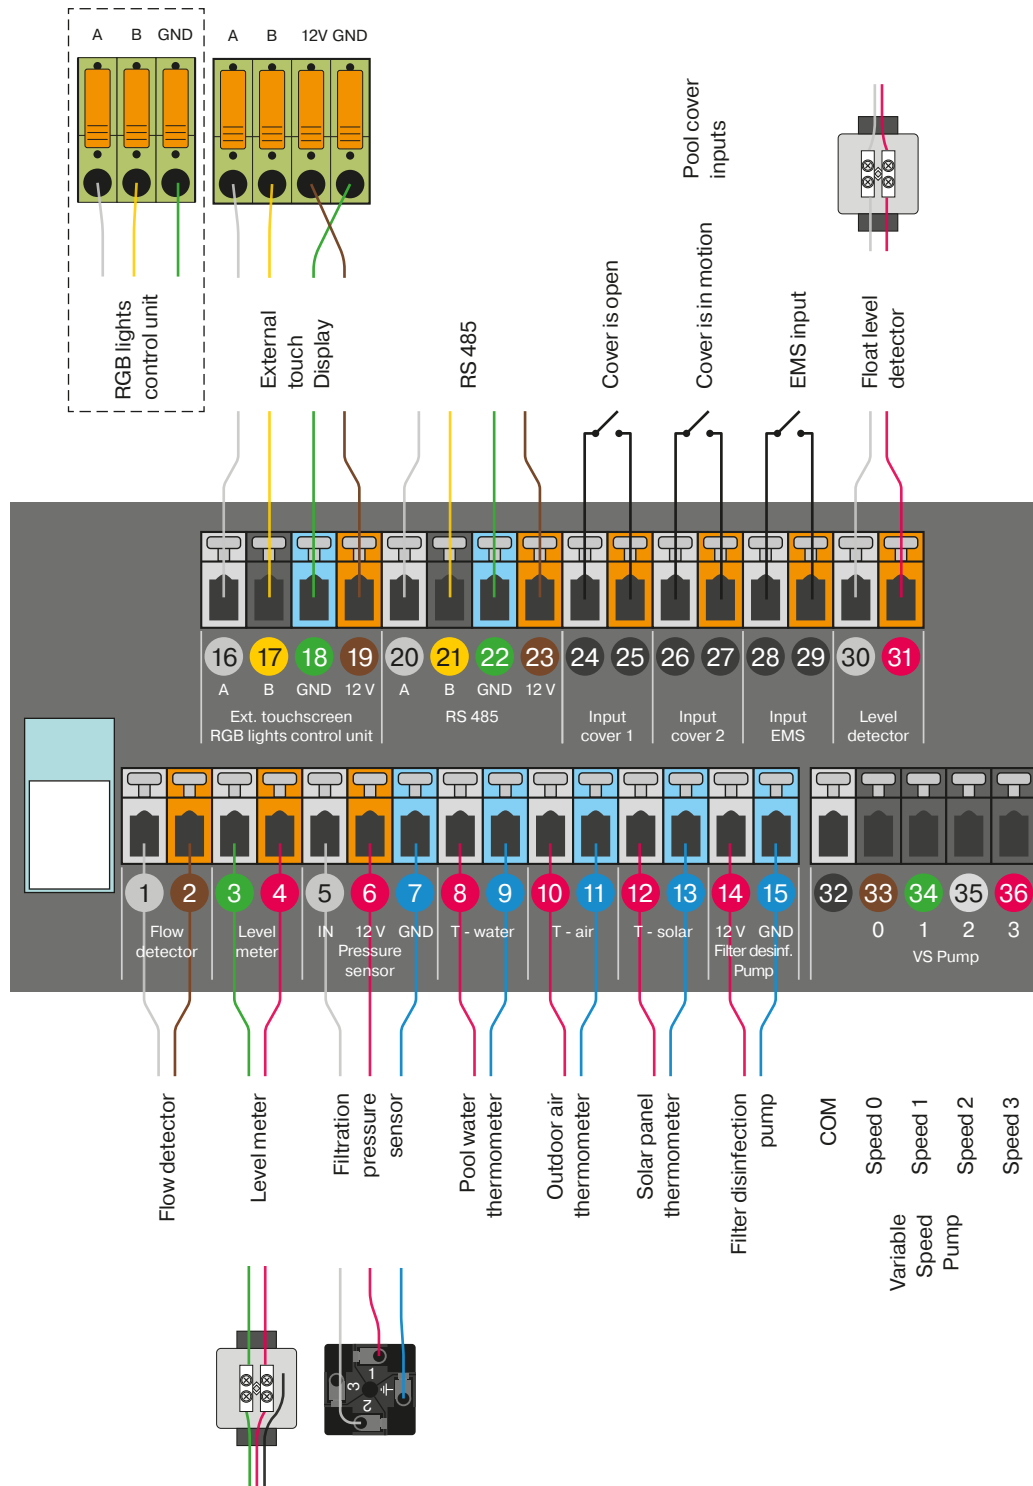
A B GND
A B 12V GND

RGB lights control unit

External touch Display

RS 485

Cover is open

Pool cover inputs

Cover is in motion

EMS input

Float level detector

16 17 18 19 20 21 22 23 24 25 26 27 28 29 30 31
A B GND 12 V A B GND 12 V
Ext. touchscreen RGB lights control unit
RS 485
Input cover 1
Input cover 2
Input EMS
Level detector

1 2 3 4 5 6 7 8 9 10 11 12 13 14 15 32 33 34 35 36
Flow detector
Level meter
IN 12 V GND Pressure sensor
T - water
T - air
T - solar
12 V GND Filter desinf. Pump
0 1 2 3
VS Pump

Flow detector
Level meter
Filtration pressure sensor
Pool water thermometer
Outdoor air thermometer
Solar panel thermometer
Filter disinfection pump
COM
Speed 0
Speed 1
Speed 2
Speed 3
Variable Speed Pump

3 1 2